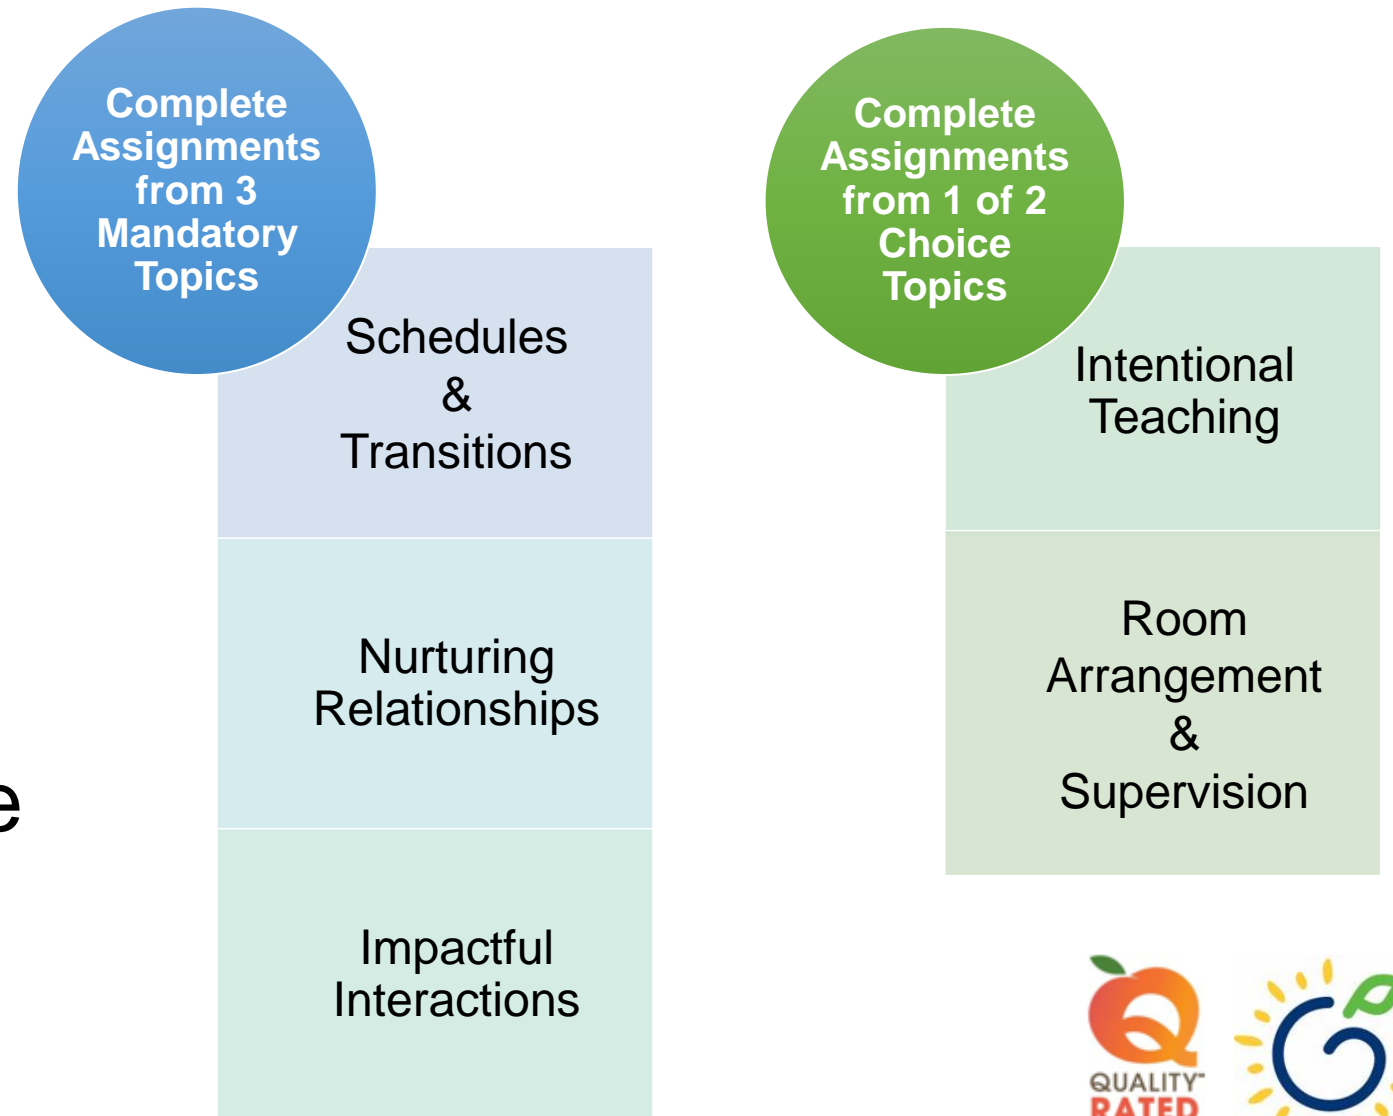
Complete Assignments from 3 Mandatory Topics

Schedules & Transitions

Nurturing Relationships

Impactful Interactions

Complete Assignments from 1 of 2 Choice Topics

Intentional Teaching

Room Arrangement & Supervision

e

QUALITY RATED